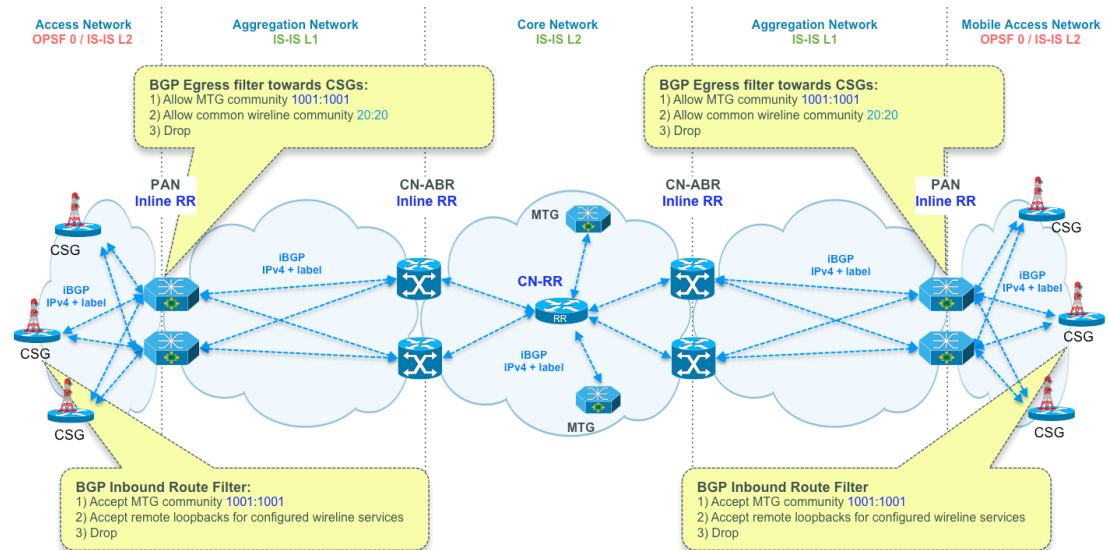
Access Network
OPSF 0 / IS-IS L2

Aggregation Network
IS-IS L1

Core Network
IS-IS L2

Aggregation Network
IS-IS L1

Mobile Access Network
OPSF 0 / IS-IS L2

BGP Egress filter towards CSGs:
1) Allow MTG community 1001:1001
2) Allow common wireline community 20:20
3) Drop

BGP Egress filter towards CSGs:
1) Allow MTG community 1001:1001
2) Allow common wireline community 20:20
3) Drop

PAN
Inline RR

CN-ABR
Inline RR

MTG

CN-ABR
Inline RR

PAN
Inline RR

CSG

iBGP
IPv4 + label

CN-RR

RR

iBGP
IPv4 + label

CSG

iBGP
IPv4 + label

iBGP
IPv4 + label

CSG

iBGP
IPv4 + label

CSG

CSG

MTG

CSG

BGP Inbound Route Filter:
1) Accept MTG community 1001:1001
2) Accept remote loopbacks for configured wireline services
3) Drop

BGP Inbound Route Filter
1) Accept MTG community 1001:1001
2) Accept remote loopbacks for configured wireline services
3) Drop